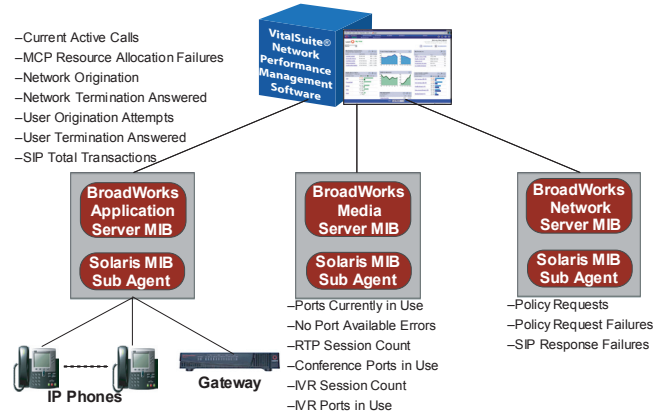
–Current Active Calls
–MCP Resource Allocation Failures
–Network Origination
–Network Termination Answered
–User Origination Attempts
–User Termination Answered
–SIP Total Transactions

VitalSuite® Network Performance Management Software

BroadWorks Application Server MIB

Solaris MIB Sub Agent

BroadWorks Media Server MIB

Solaris MIB Sub Agent

BroadWorks Network Server MIB

Solaris MIB Sub Agent

–Ports Currently in Use
–No Port Available Errors
–RTP Session Count
–Conference Ports in Use
–IVR Session Count
–IVR Ports in Use

–Policy Requests
–Policy Request Failures
–SIP Response Failures

IP Phones

Gateway